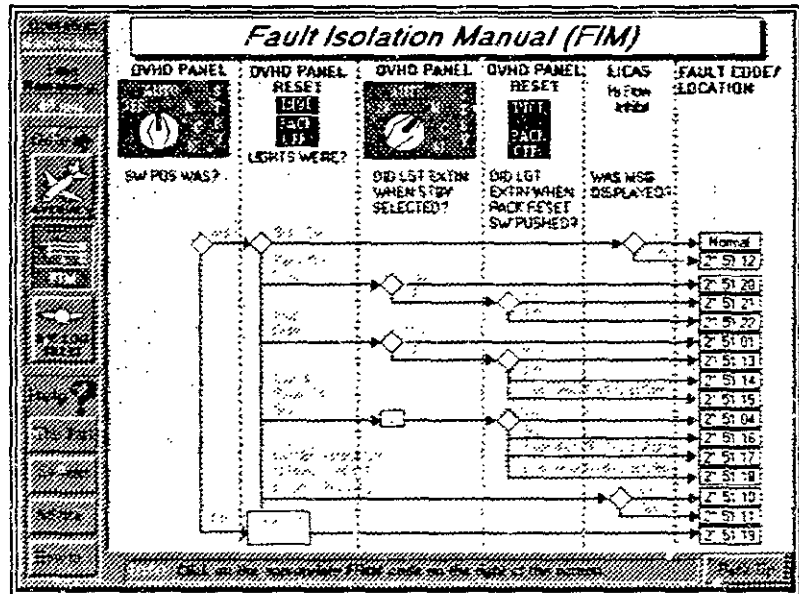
Fault Isolation Manual (FIM)

OVHD PANEL

SW POS WAS?

OVHD PANEL RESET

LIGHTS WERE?

OVHD PANEL

DID LGT EXTN WHEN STBY SELECTED?

OVHD PANEL RESET

DID LGT EXTN WHEN PACK RESET SW PUSHED?

EICAS

WAS MSG DISPLAYED?

FAULT CODE/ LOCATION

Normal

21 51 12

21 51 20

21 51 21

21 51 22

21 51 01

21 51 13

21 51 14

21 51 15

21 51 04

21 51 16

21 51 17

21 51 18

21 51 10

21 51 11

21 51 19

Help

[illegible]